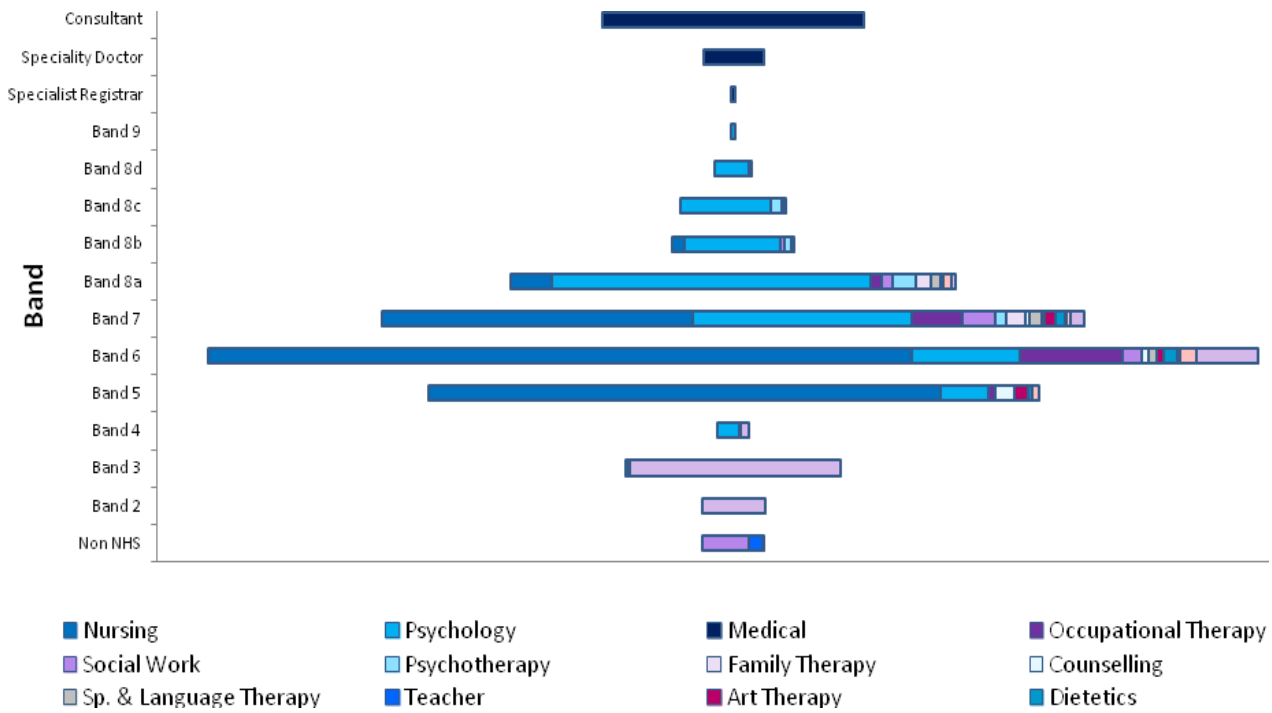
Band

Consultant
Speciality Doctor
Specialist Registrar
Band 9
Band 8d
Band 8c
Band 8b
Band 8a
Band 7
Band 6
Band 5
Band 4
Band 3
Band 2
Non NHS

Nursing
Psychology
Medical
Occupational Therapy
Social Work
Psychotherapy
Family Therapy
Counselling
Sp. & Language Therapy
Teacher
Art Therapy
Dietetics